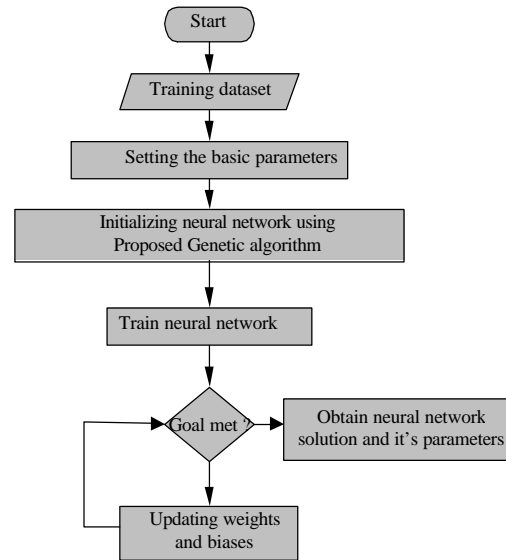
Start

Training dataset

Setting the basic parameters

Initializing neural network using Proposed Genetic algorithm

Train neural network

Goal met ?

Obtain neural network solution and it's parameters

Updating weights and biases